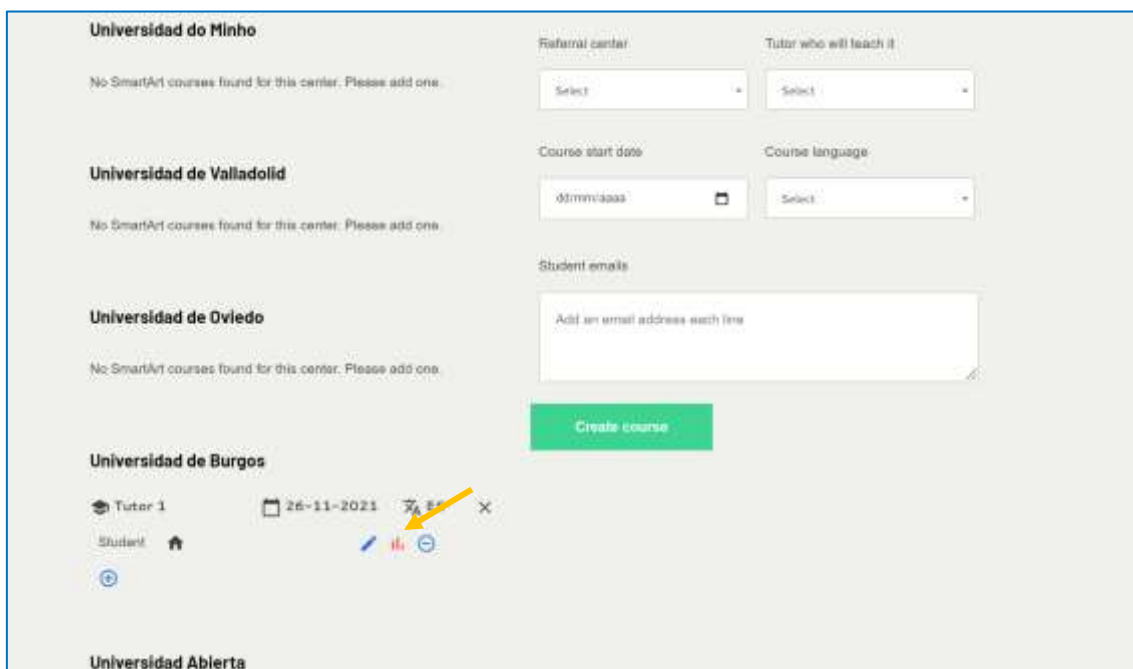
Universidad do Minho

No SmartArt courses found for this center. Please add one.

Universidad de Valladolid

No SmartArt courses found for this center. Please add one.

Universidad de Oviedo

No SmartArt courses found for this center. Please add one.

Universidad de Burgos

Tutor 1 26-11-2021 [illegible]

Student

Universidad Abierta

Referral center

Select

Tutor who will teach it

Select

Course start date

dd/mm/aaaa

Course language

Select

Student emails

Add an email address each line

Create course